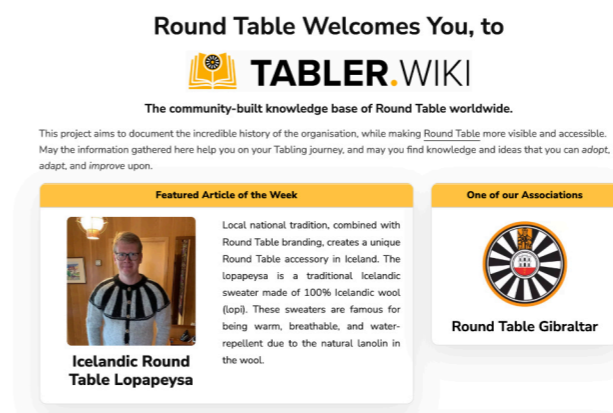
Round Table Welcomes You, to

TABLER.WIKI

The community-built knowledge base of Round Table worldwide.

This project aims to document the incredible history of the organisation, while making Round Table more visible and accessible. May the information gathered here help you on your Tabling journey, and may you find knowledge and ideas that you can adopt, adapt, and improve upon.

Featured Article of the Week

Icelandic Round Table Lopapeysa

Local national tradition, combined with Round Table branding, creates a unique Round Table accessory in Iceland. The lopapeysa is a traditional Icelandic sweater made of 100% Icelandic wool (lopi). These sweaters are famous for being warm, breathable, and water-repellent due to the natural lanolin in the wool.

One of our Associations

Round Table Gibraltar